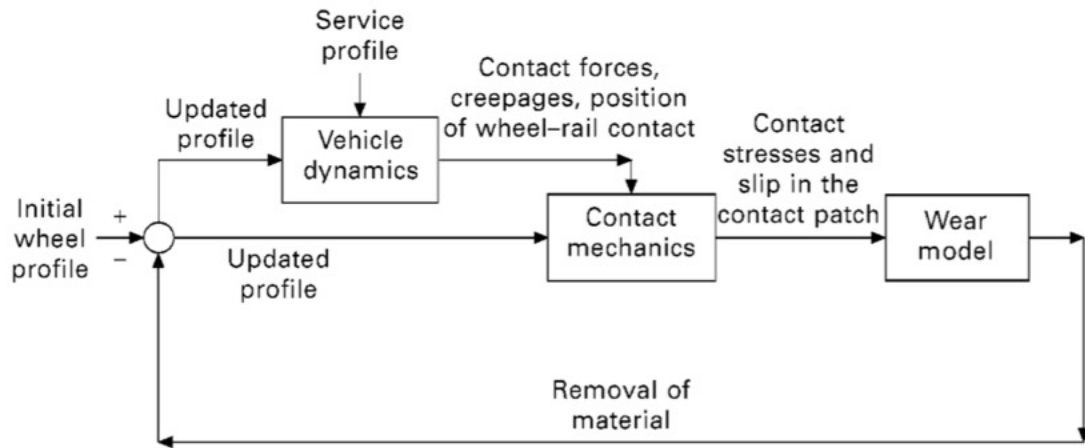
Service profile

Updated profile

Vehicle dynamics

Contact forces, creepages, position of wheel–rail contact

Contact stresses and slip in the contact patch

Initial wheel profile

+

–

Contact mechanics

Wear model

Updated profile

Removal of material